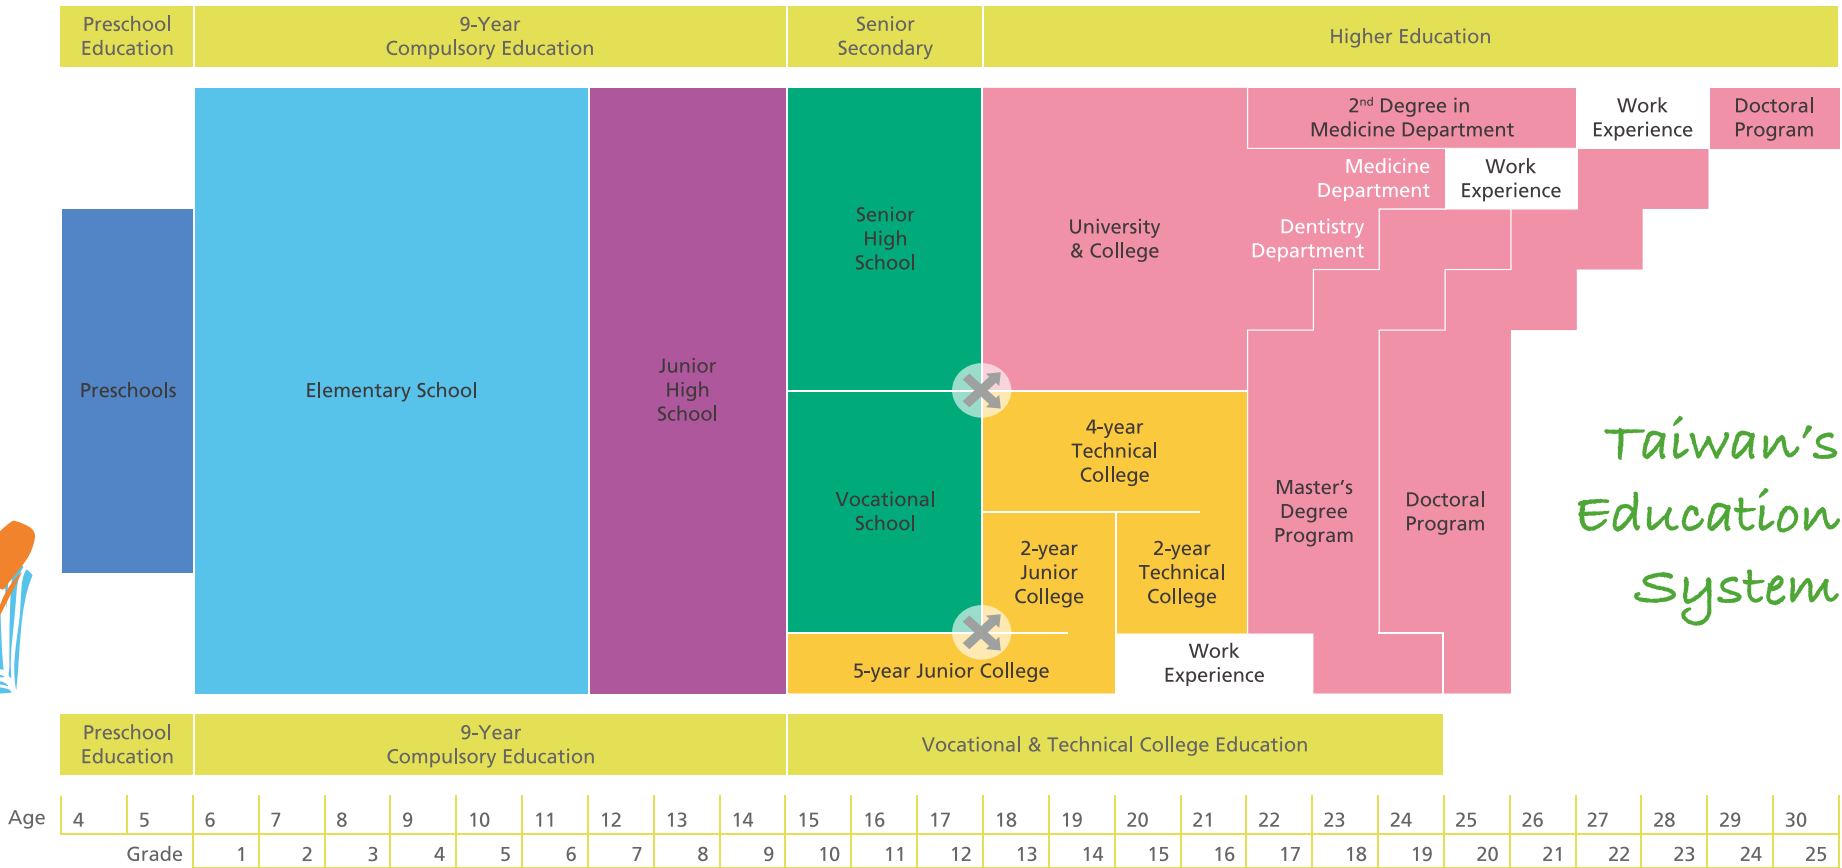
Preschool Education

9-Year Compulsory Education

Senior Secondary

Higher Education

2nd Degree in Medicine Department

Work Experience

Doctoral Program

Medicine Department

Work Experience

Senior High School

University & College

Dentistry Department

Preschools

Elementary School

Junior High School

4-year Technical College

Taiwan's Education System

Vocational School

Master's Degree Program

Doctoral Program

2-year Junior College

2-year Technical College

Work Experience

5-year Junior College

Preschool Education

9-Year Compulsory Education

Vocational & Technical College Education

| Age | 4 | 5 | 6 | 7 | 8 | 9 | 10 | 11 | 12 | 13 | 14 | 15 | 16 | 17 | 18 | 19 | 20 | 21 | 22 | 23 | 24 | 25 | 26 | 27 | 28 | 29 | 30 |
|---|---|---|---|---|---|---|---|---|---|---|---|---|---|---|---|---|---|---|---|---|---|---|---|---|---|---|---|
| Grade | | | 1 | 2 | 3 | 4 | 5 | 6 | 7 | 8 | 9 | 10 | 11 | 12 | 13 | 14 | 15 | 16 | 17 | 18 | 19 | 20 | 21 | 22 | 23 | 24 | 25 |